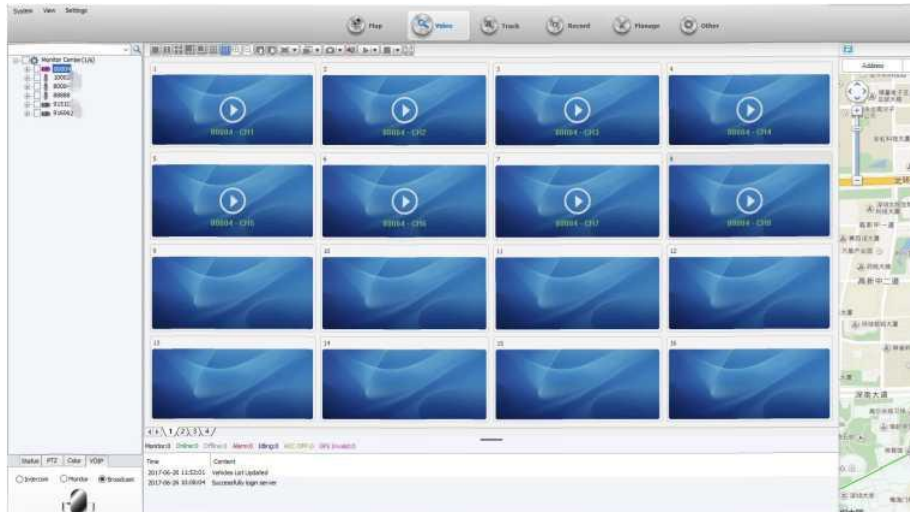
System View Settings

Map Video Track Record Manage Other

Monitor Center(1/6)
80004
10002
8000
80000
31531
916062

1
80004 - CH1
2
80004 - CH2
3
80004 - CH3
4
80004 - CH4
5
80004 - CH5
6
80004 - CH6
7
80004 - CH7
8
80004 - CH8
9
10
11
12
13
14
15
16

1 2 3 4

Monitor:0 Online:0 Offline:0 Alarm:0 Idling:0 ACC OFF:0 GPS Invalid:0

| Time | Content |
|---|---|
| 2017-06-26 11:53:01 | Vehicles List Updated |
| 2017-06-26 10:08:04 | Successfully login server |

Status PTZ Color VOIP

Intercom Monitor Broadcast

Address

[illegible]